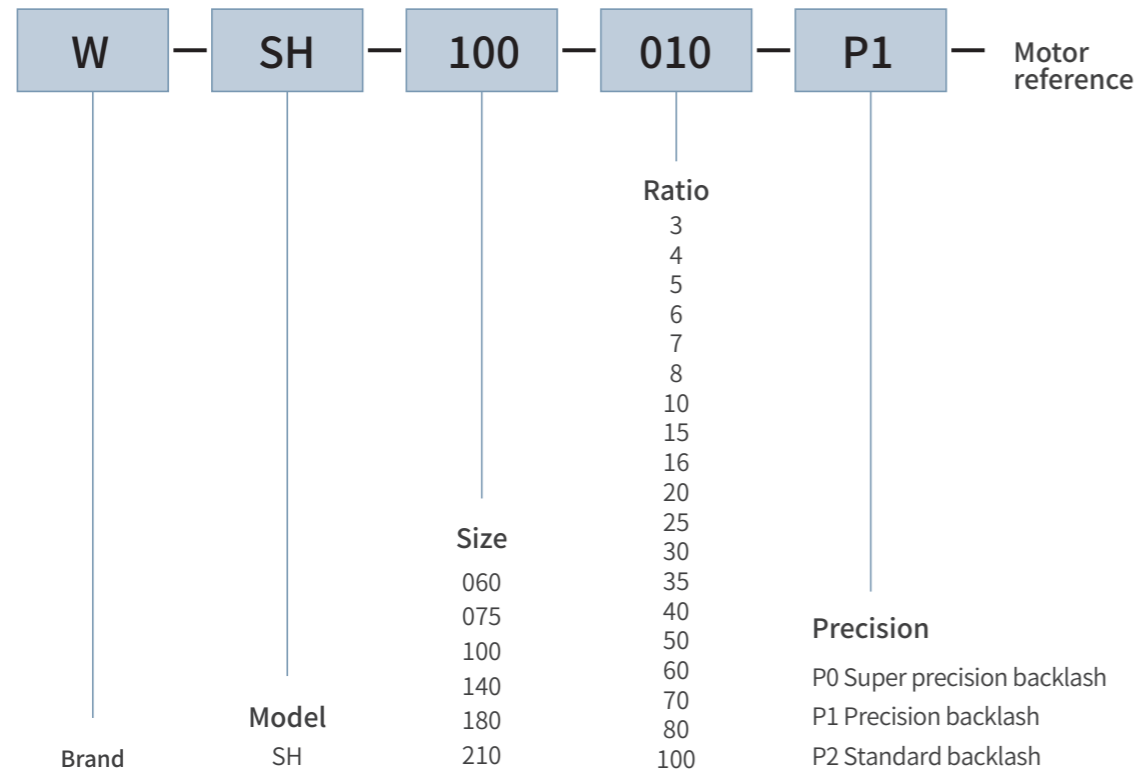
W — SH — 100 — 010 — P1 — Motor reference

Ratio
3
4
5
6
7
8
10
15
16
20
25
30
35
40
50
60
70
80
100

Size
060
075
100
140
180
210

Precision
P0 Super precision backlash
P1 Precision backlash
P2 Standard backlash

Model
SH

Brand